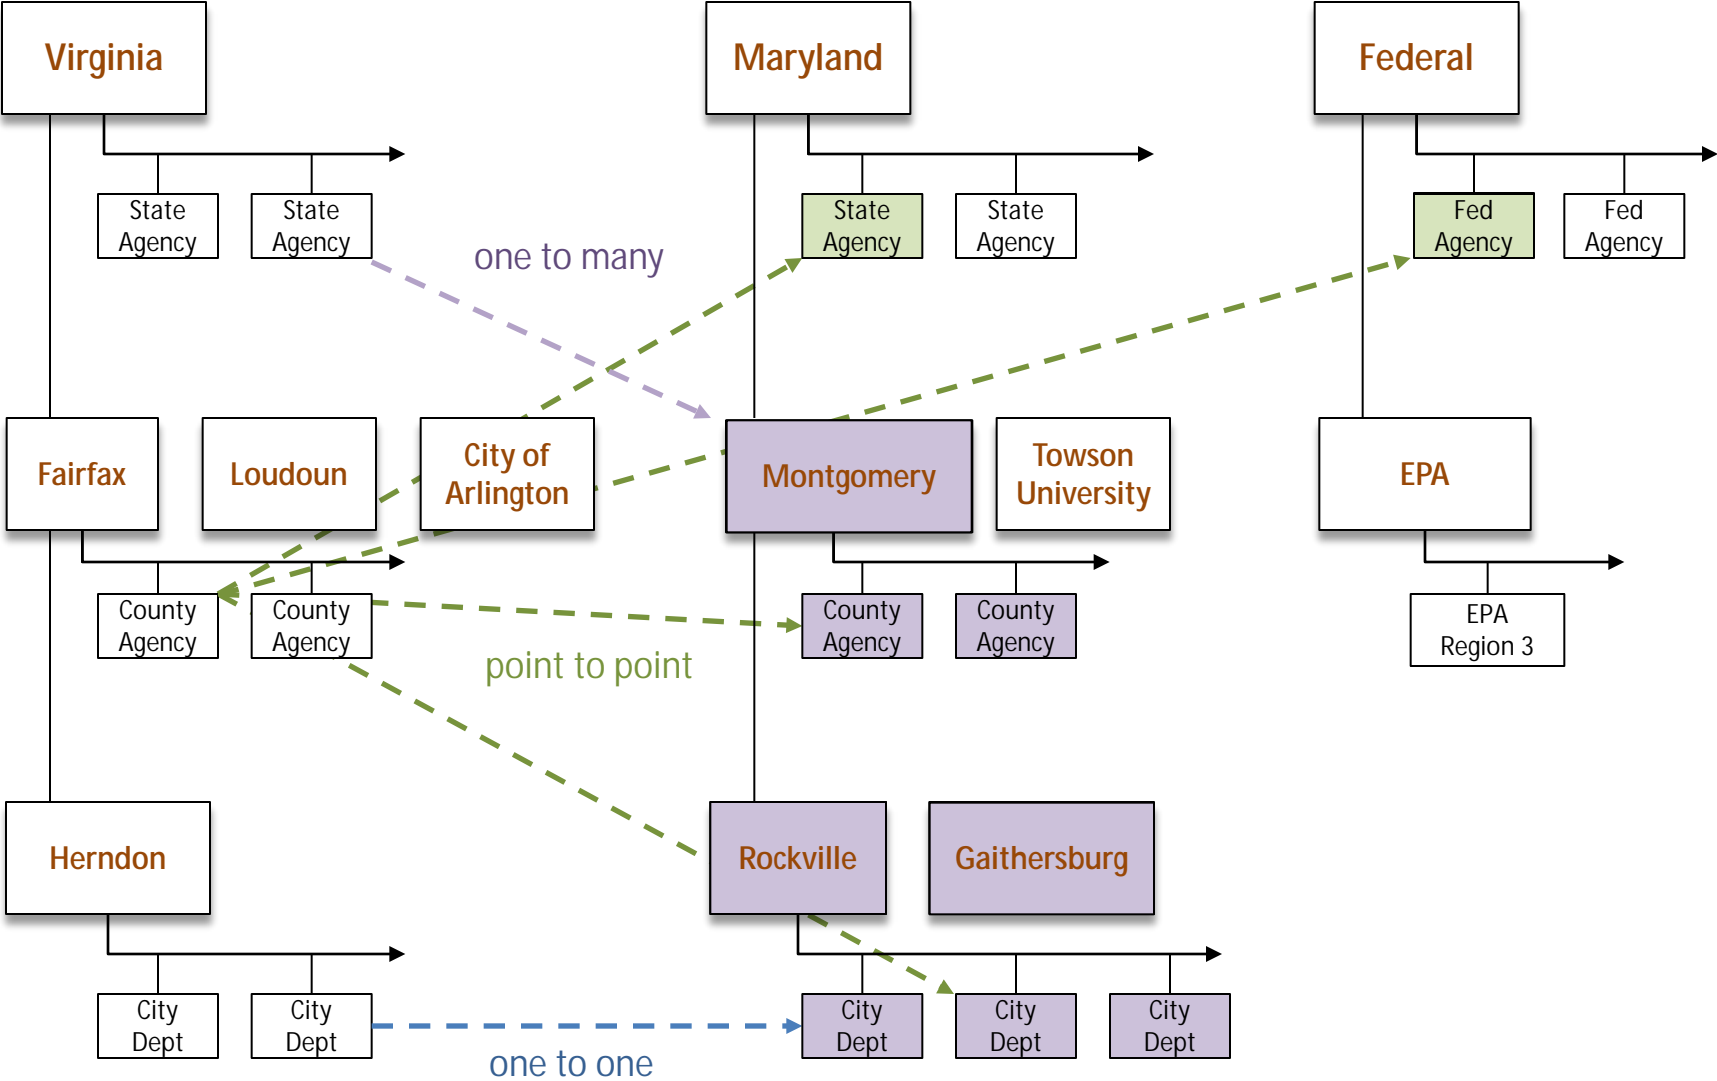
Virginia

Maryland

Federal

State Agency

State Agency

State Agency

State Agency

Fed Agency

Fed Agency

one to many

Fairfax

Loudoun

City of Arlington

Montgomery

Towson University

EPA

County Agency

County Agency

County Agency

County Agency

EPA Region 3

point to point

Herndon

Rockville

Gaithersburg

City Dept

City Dept

City Dept

City Dept

City Dept

one to one